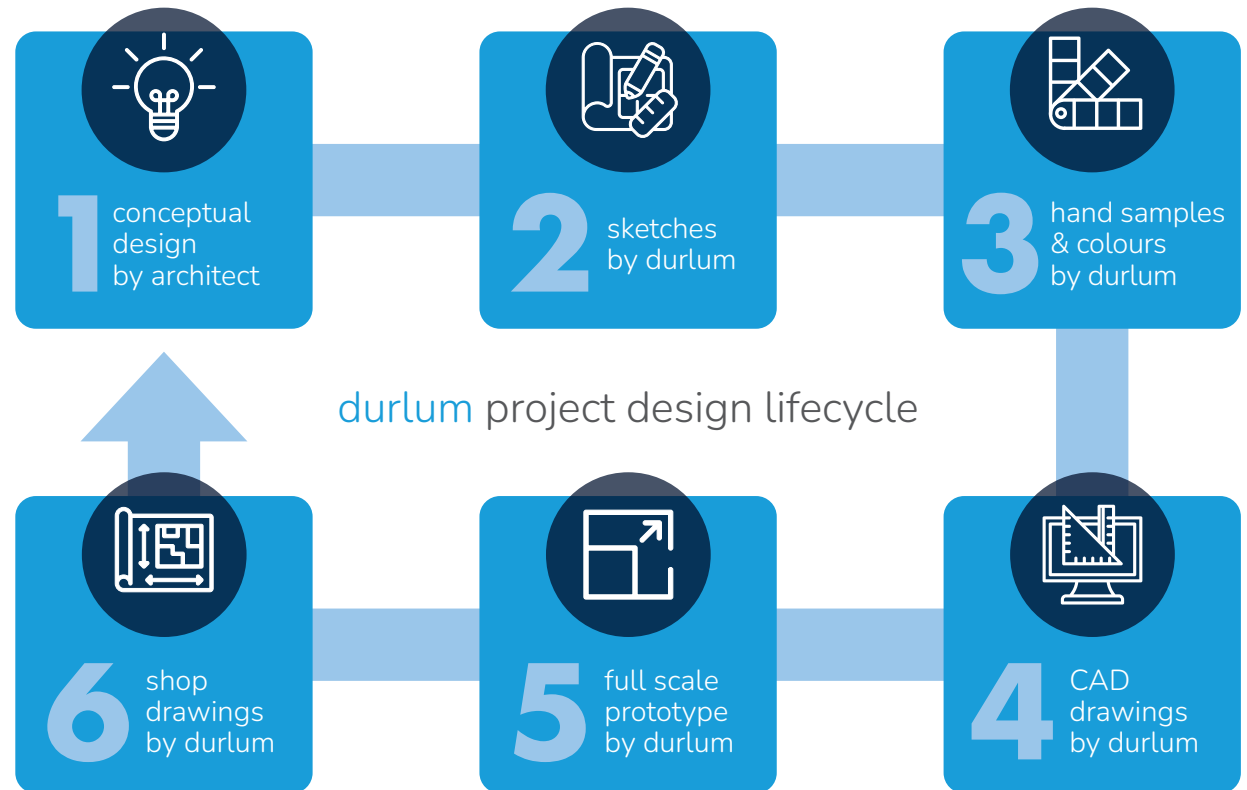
1 conceptual design by architect

2 sketches by durlum

3 hand samples & colours by durlum

durlum project design lifecycle

6 shop drawings by durlum

5 full scale prototype by durlum

4 CAD drawings by durlum